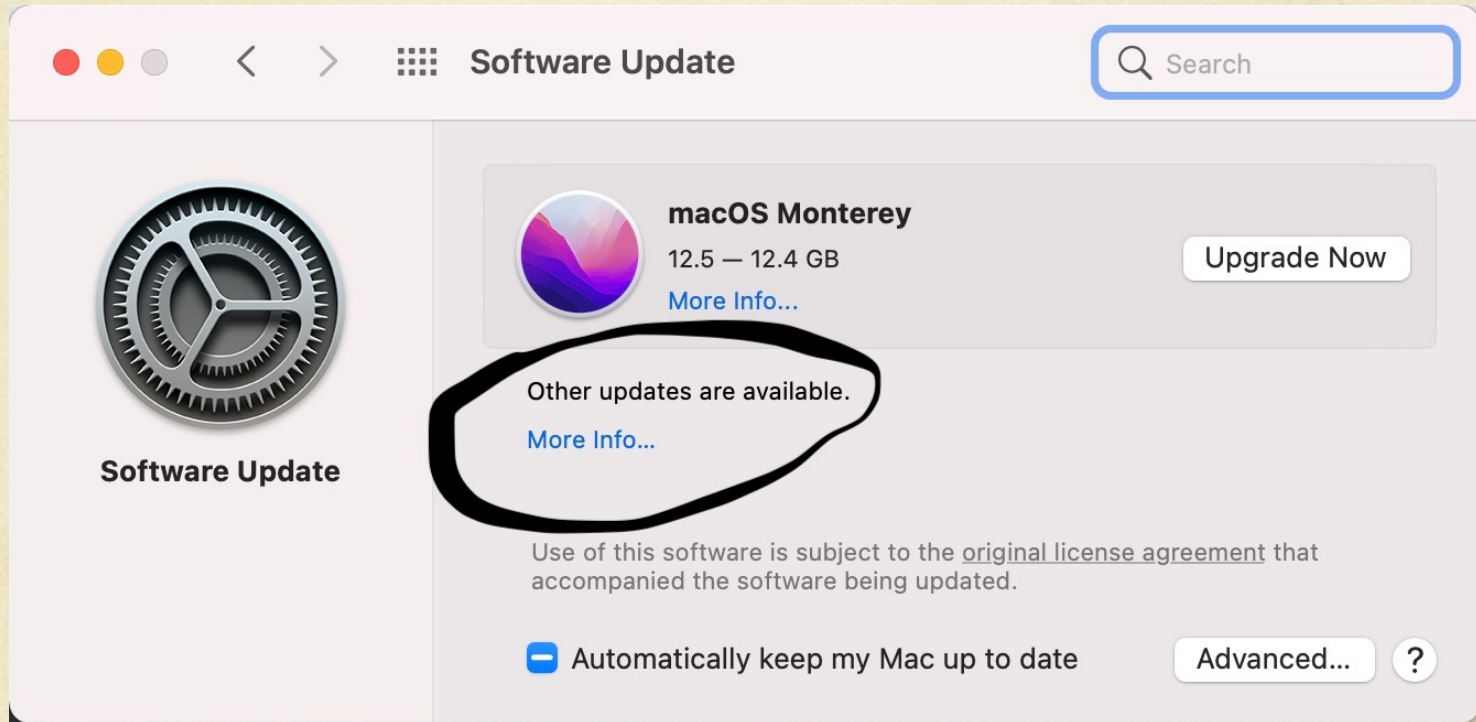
Software Update

Search

Software Update

macOS Monterey

12.5 — 12.4 GB

More Info...

Upgrade Now

Other updates are available.

More Info...

Use of this software is subject to the original license agreement that accompanied the software being updated.

Automatically keep my Mac up to date

Advanced...

?